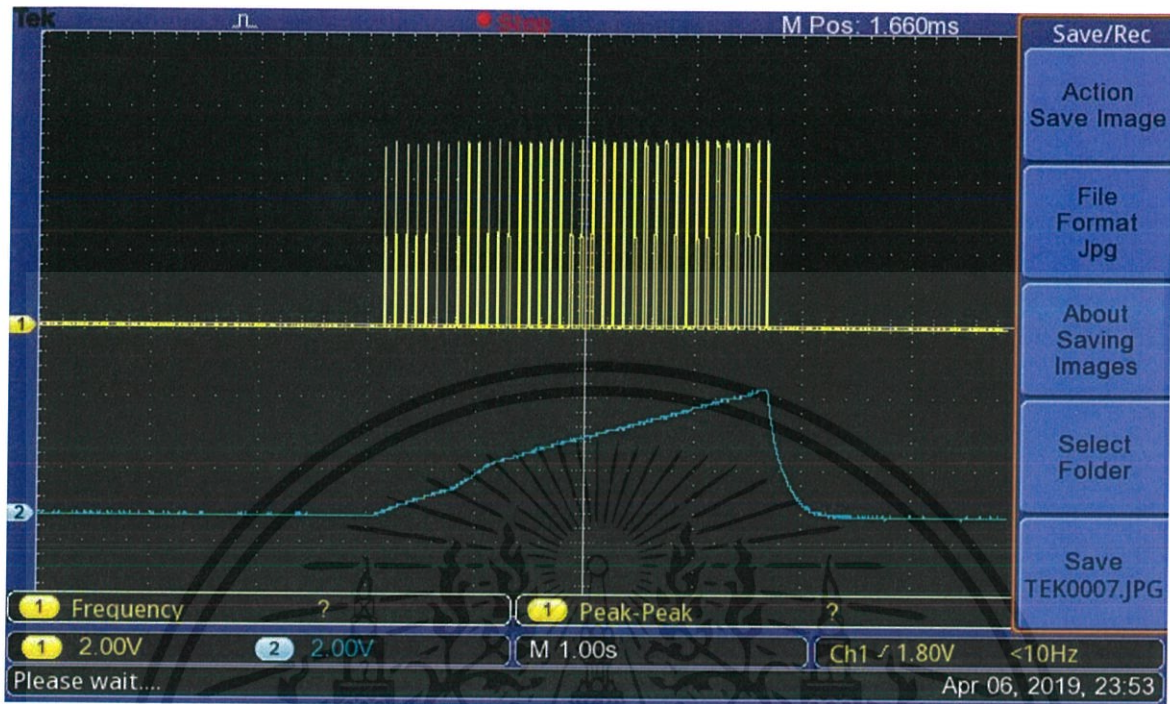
Tek

Stop

M Pos: 1.660ms

Save/Rec

Action Save Image

File Format Jpg

About Saving Images

Select Folder

Save TEK0007.JPG

1

2

1 Frequency ?

1 Peak-Peak ?

1 2.00V

2 2.00V

M 1.00s

Ch1 ⨍ 1.80V

<10Hz

Please wait....

Apr 06, 2019, 23:53